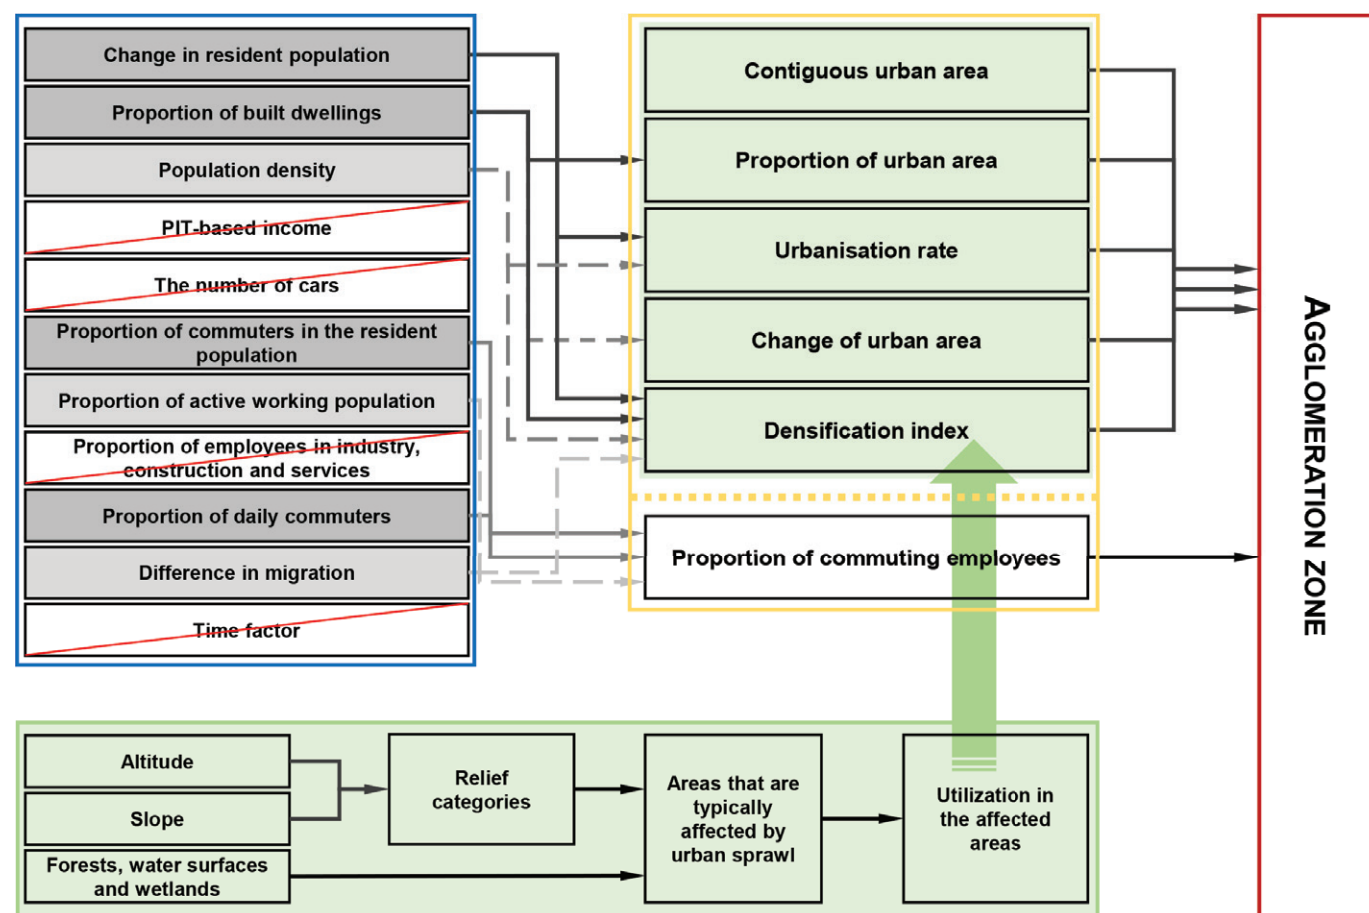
Change in resident population

Proportion of built dwellings

Population density

PIT-based income

The number of cars

Proportion of commuters in the resident population

Proportion of active working population

Proportion of employees in industry, construction and services

Proportion of daily commuters

Difference in migration

Time factor

Contiguous urban area

Proportion of urban area

Urbanisation rate

Change of urban area

Densification index

Proportion of commuting employees

AGGLOMERATION ZONE

Altitude

Slope

Forests, water surfaces and wetlands

Relief categories

Areas that are typically affected by urban sprawl

Utilization in the affected areas